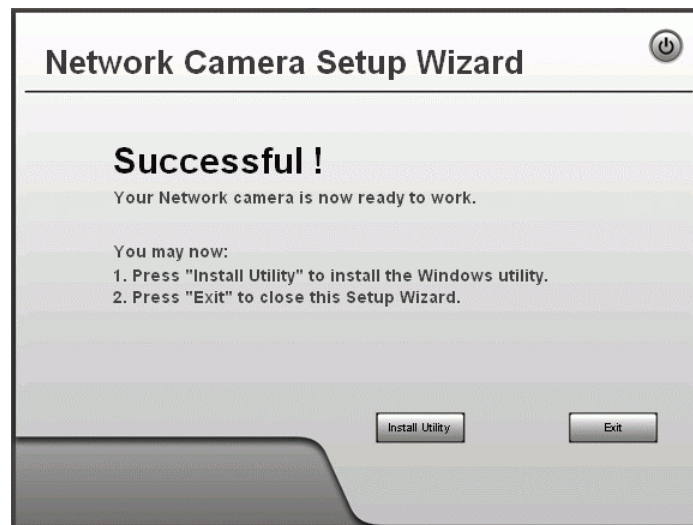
Network Camera Setup Wizard

Successful !

Your Network camera is now ready to work.

You may now:
1. Press "Install Utility" to install the Windows utility.
2. Press "Exit" to close this Setup Wizard.

Install Utility

Exit